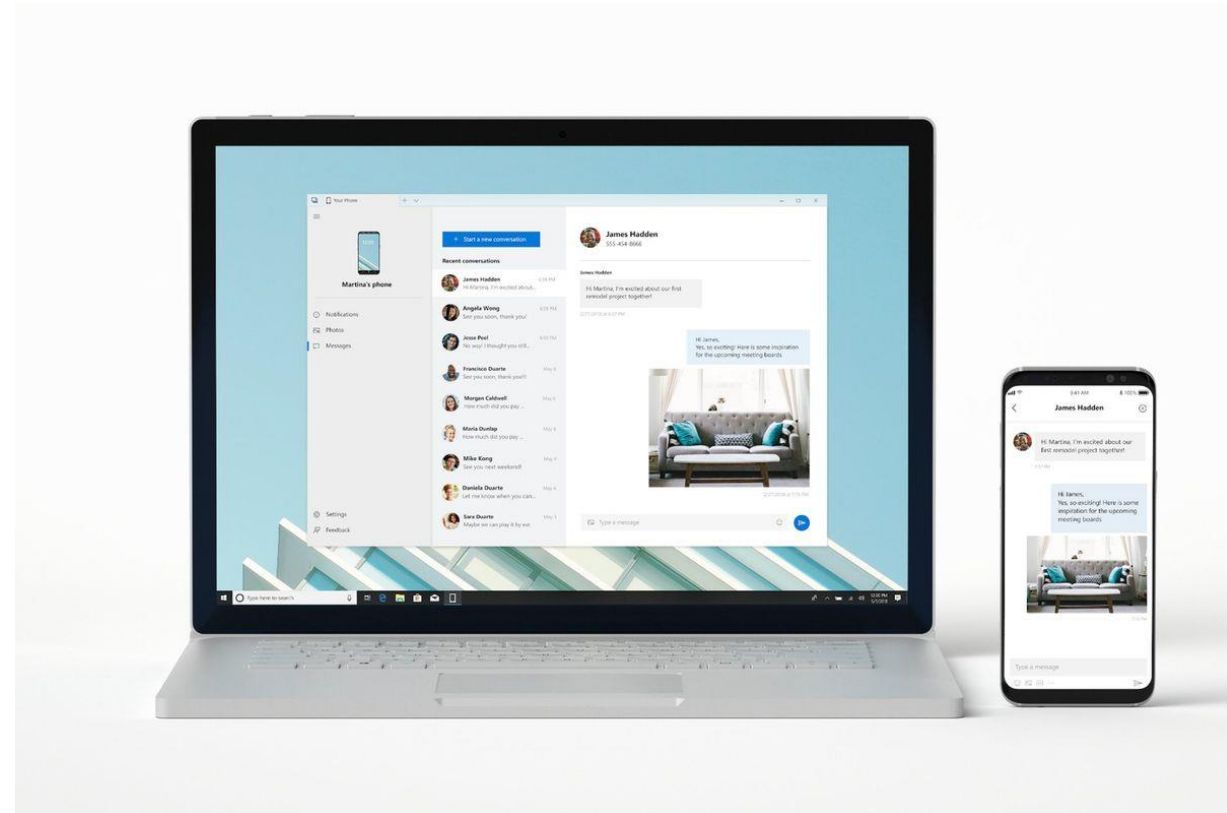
Your Phone

Martina's phone

Notifications
Photos
Messages

Settings
Feedback

+ Start a new conversation

Recent conversations

James Hadden
Hi Martina, I'm excited about...

Angela Wong
See you soon, thank you!

Jesse Peel
No way! I thought you still...

Francisco Duarte
See you soon, thank you!!

Morgan Caldwell
How much did you pay...

Maria Dunlap
How much did you pay...

Mike Kong
See you next weekend!

Daniela Duarte
Let me know when you can...

Sara Duarte
Maybe we can play it by ear.

James Hadden
555-454-8666

James Hadden
Hi Martina, I'm excited about our first remodel project together!

Hi James,
Yes, so exciting! Here is some inspiration for the upcoming meeting boards

Type a message

Type here to search

James Hadden

Hi Martina, I'm excited about our first remodel project together!

Hi James,
Yes, so exciting! Here is some inspiration for the upcoming meeting boards

Type a message